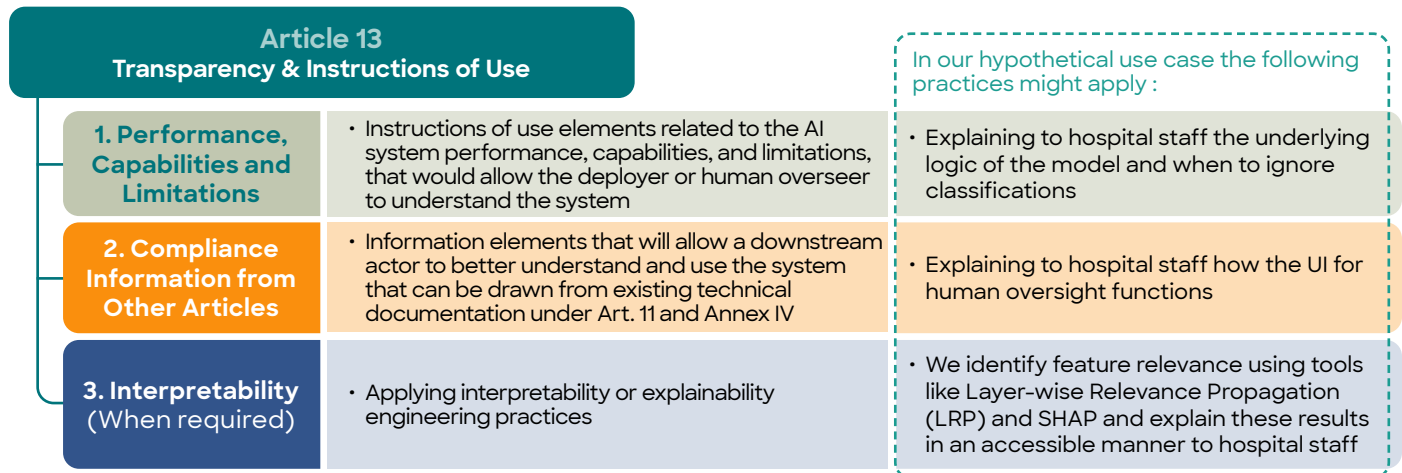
Article 13
Transparency & Instructions of Use

In our hypothetical use case the following practices might apply :

| | | |
|---|---|---|
| 1. Performance, Capabilities and Limitations | • Instructions of use elements related to the AI system performance, capabilities, and limitations, that would allow the deployer or human overseer to understand the system | • Explaining to hospital staff the underlying logic of the model and when to ignore classifications |
| 2. Compliance Information from Other Articles | • Information elements that will allow a downstream actor to better understand and use the system that can be drawn from existing technical documentation under Art. 11 and Annex IV | • Explaining to hospital staff how the UI for human oversight functions |
| 3. Interpretability (When required) | • Applying interpretability or explainability engineering practices | • We identify feature relevance using tools like Layer-wise Relevance Propagation (LRP) and SHAP and explain these results in an accessible manner to hospital staff |